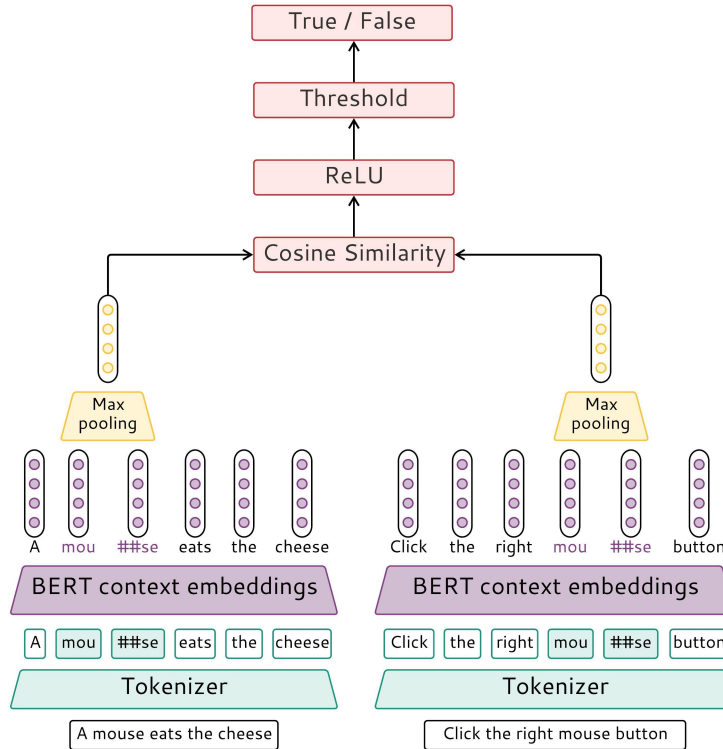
True / False

Threshold

ReLU

Cosine Similarity

Max pooling

Max pooling

A mou ##se eats the cheese

Click the right mou ##se button

BERT context embeddings

BERT context embeddings

A mou ##se eats the cheese

Click the right mou ##se button

Tokenizer

Tokenizer

A mouse eats the cheese

Click the right mouse button